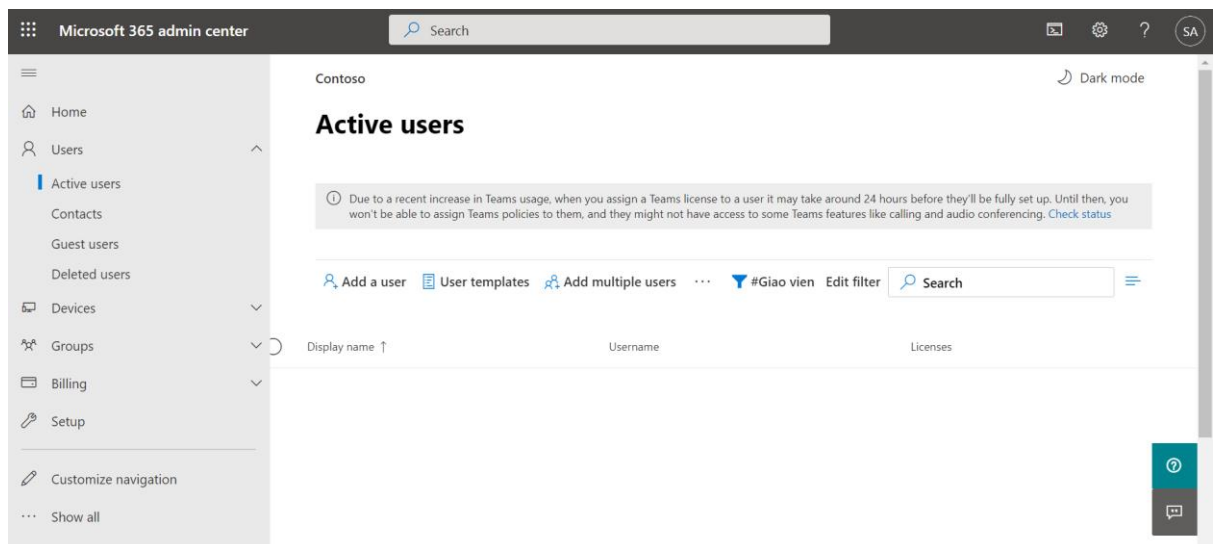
Microsoft 365 admin center

Search

?

SA

Home

Users

Active users

Contacts

Guest users

Deleted users

Devices

Groups

Billing

Setup

Customize navigation

··· Show all

Contoso

Dark mode

Active users

Due to a recent increase in Teams usage, when you assign a Teams license to a user it may take around 24 hours before they'll be fully set up. Until then, you won't be able to assign Teams policies to them, and they might not have access to some Teams features like calling and audio conferencing. Check status

Add a user | User templates | Add multiple users | ··· | #Giao vien | Edit filter | Search

| Display name ↑ | Username | Licenses |
|---|---|---|